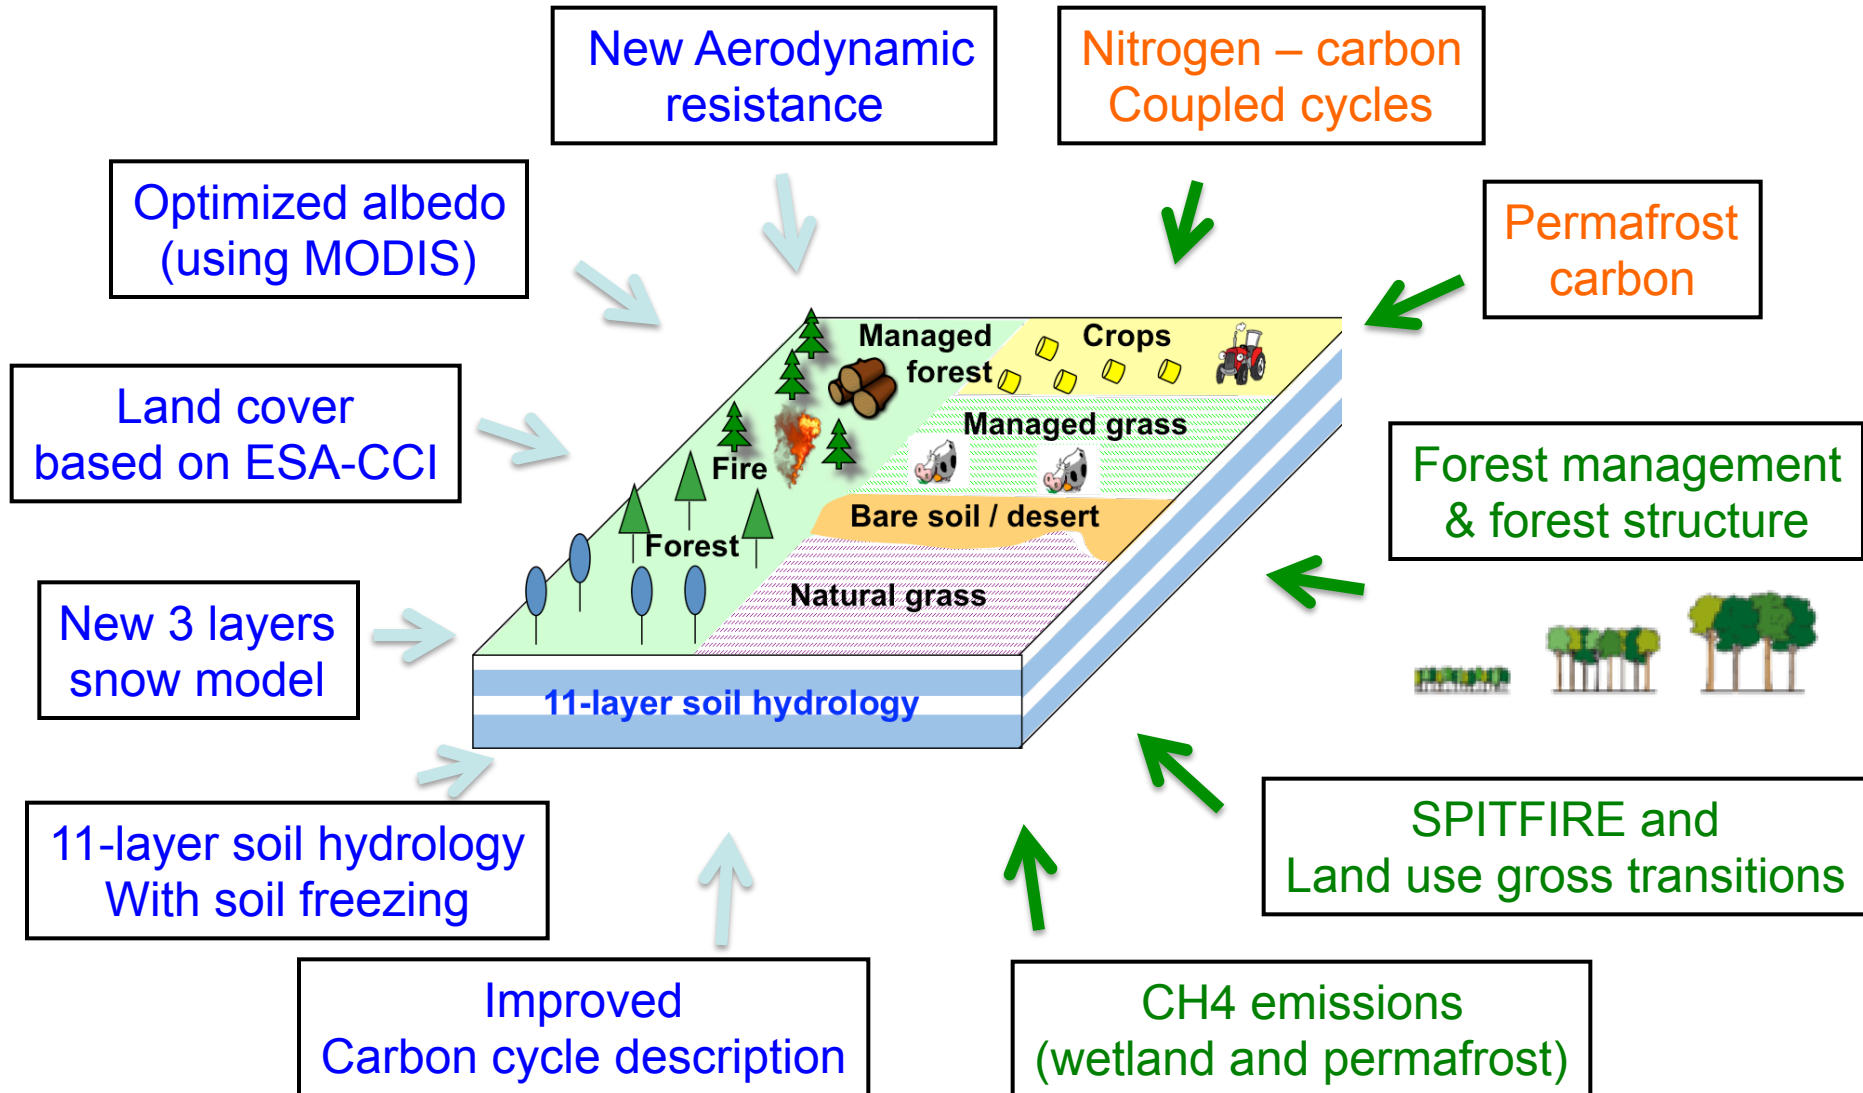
New Aerodynamic resistance

Nitrogen – carbon Coupled cycles

Optimized albedo (using MODIS)

Permafrost carbon

Land cover based on ESA-CCI

Managed forest

Crops

Managed grass

Fire

Bare soil / desert

Forest

Natural grass

11-layer soil hydrology

Forest management & forest structure

New 3 layers snow model

11-layer soil hydrology With soil freezing

SPITFIRE and Land use gross transitions

Improved Carbon cycle description

CH4 emissions (wetland and permafrost)